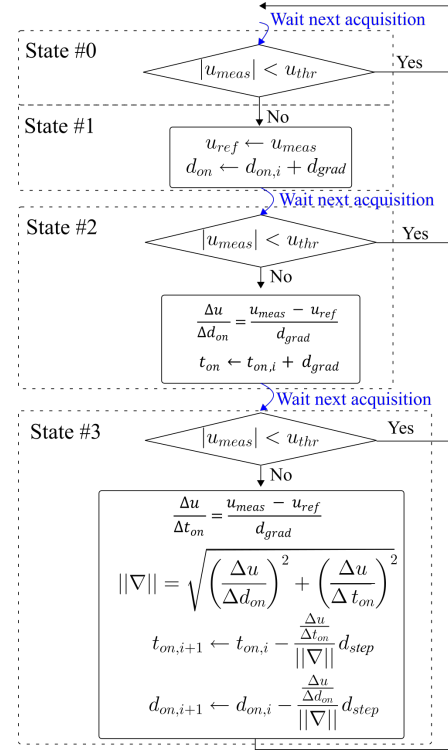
Wait next acquisition

State #0

$|u_{meas}| < u_{thr}$

Yes

No

State #1

$u_{ref} \leftarrow u_{meas}$
$d_{on} \leftarrow d_{on,i} + d_{grad}$

Wait next acquisition

State #2

$|u_{meas}| < u_{thr}$

Yes

No

$\frac{\Delta u}{\Delta d_{on}} = \frac{u_{meas} - u_{ref}}{d_{grad}}$
$t_{on} \leftarrow t_{on,i} + d_{grad}$

Wait next acquisition

State #3

$|u_{meas}| < u_{thr}$

Yes

No

$\frac{\Delta u}{\Delta t_{on}} = \frac{u_{meas} - u_{ref}}{d_{grad}}$
$||\nabla|| = \sqrt{\left(\frac{\Delta u}{\Delta d_{on}}\right)^2 + \left(\frac{\Delta u}{\Delta t_{on}}\right)^2}$
$t_{on,i+1} \leftarrow t_{on,i} - \frac{\frac{\Delta u}{\Delta t_{on}}}{||\nabla||} d_{step}$
$d_{on,i+1} \leftarrow d_{on,i} - \frac{\frac{\Delta u}{\Delta d_{on}}}{||\nabla||} d_{step}$